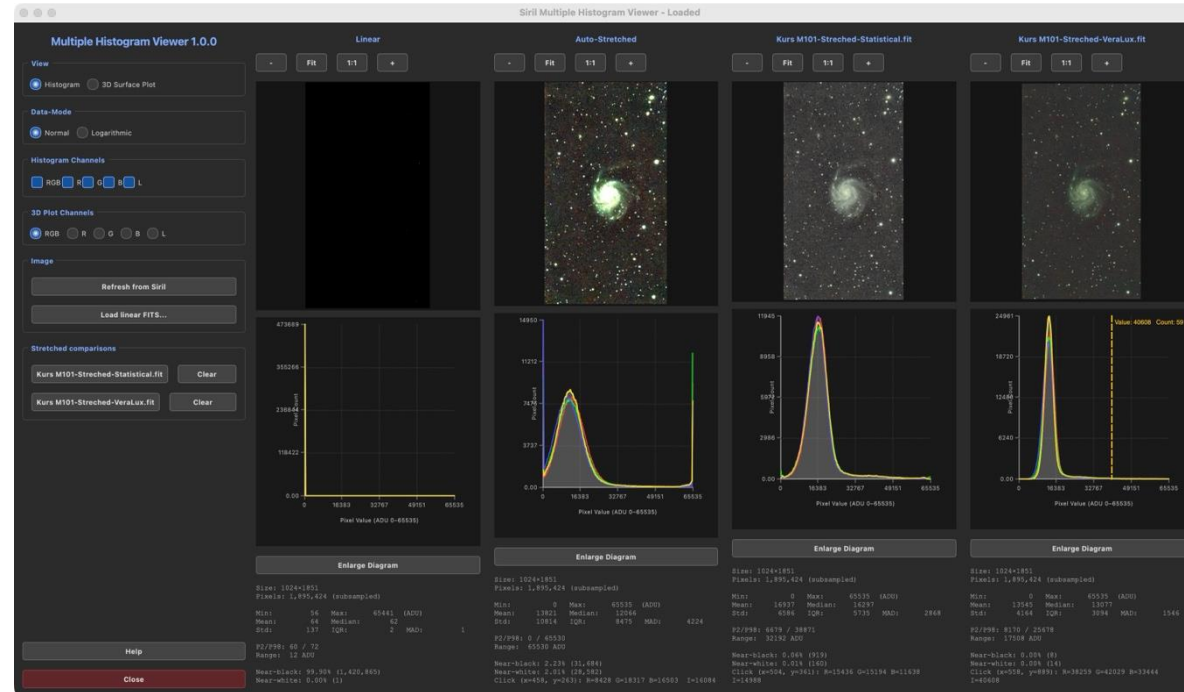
Siril Multiple Histogram Viewer - Loaded

Multiple Histogram Viewer 1.0.0

View
Histogram 3D Surface Plot

Data-Mode
Normal Logarithmic

Histogram Channels
RGB R G B L

3D Plot Channels
RGB R G B L

Image
Refresh from Siril
Load linear FITS...

Stretched comparisons
Kurs M101-Streched-Statistical.fit Clear
Kurs M101-Streched-VeraLux.fit Clear

Help
Close

Linear
- Fit 1:1 +

473689
355266
236844
118422
0.00
0 16383 32767 49151 65535
Pixel Value (ADU 0–65535)
Pixelcount

Enlarge Diagram

Size: 1024×1851
Pixels: 1,895,424 (subsampled)

Min: 56 Max: 65441 (ADU)
Mean: 64 Median: 62
Std: 137 IQR: 2 MAD: 1

P2/P98: 40 / 72
Range: 12 ADU

Near-black: 59.90% (1,420,865)
Near-white: 0.00% (1)

Auto-Stretched
- Fit 1:1 +

14950
11212
7474
3737
0.00
0 16383 32767 49151 65535
Pixel Value (ADU 0–65535)
Pixelcount

Enlarge Diagram

Size: 1024×1851
Pixels: 1,895,424 (subsampled)

Min: 0 Max: 65535 (ADU)
Mean: 13821 Median: 12066
Std: 10814 IQR: 8475 MAD: 4224

P2/P98: 0 / 65530
Range: 65530 ADU

Near-black: 2.23% (31,684)
Near-white: 2.01% (28,582)
Click (x=458, y=263): R=8428 G=18317 B=16503 I=16084

Kurs M101-Streched-Statistical.fit
- Fit 1:1 +

11945
8958
5972
2986
0.00
0 16383 32767 49151 65535
Pixel Value (ADU 0–65535)
Pixelcount

Enlarge Diagram

Size: 1024×1851
Pixels: 1,895,424 (subsampled)

Min: 0 Max: 65535 (ADU)
Mean: 16937 Median: 16297
Std: 6586 IQR: 5735 MAD: 2868

P2/P98: 6679 / 38871
Range: 32192 ADU

Near-black: 0.06% (919)
Near-white: 0.01% (160)
Click (x=504, y=361): R=15436 G=15194 B=11638 I=14988

Kurs M101-Streched-VeraLux.fit
- Fit 1:1 +

24961
18720
12480
6240
0.00
0 16383 32767 49151 65535
Pixel Value (ADU 0–65535)
Pixelcount
Value: 40608 Count: 59

Enlarge Diagram

Size: 1024×1851
Pixels: 1,895,424 (subsampled)

Min: 0 Max: 65535 (ADU)
Mean: 13545 Median: 13077
Std: 4164 IQR: 3094 MAD: 1546

P2/P98: 8170 / 25678
Range: 17508 ADU

Near-black: 0.00% (8)
Near-white: 0.00% (14)
Click (x=558, y=889): R=38259 G=42029 B=33444 I=40608